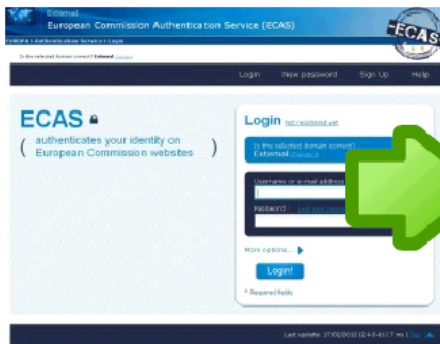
External
European Commission Authentication Service (ECAS)

ECAS

EUROPA > Authentication Service > Login

Is the selected domain correct? External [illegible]

Login New password Sign Up Help

ECAS

( authenticates your identity on European Commission websites )

Login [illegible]

Is the selected domain correct?
External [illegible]

Username or e-mail address

Password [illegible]

More options...

Login!

* Required fields

Last update: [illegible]